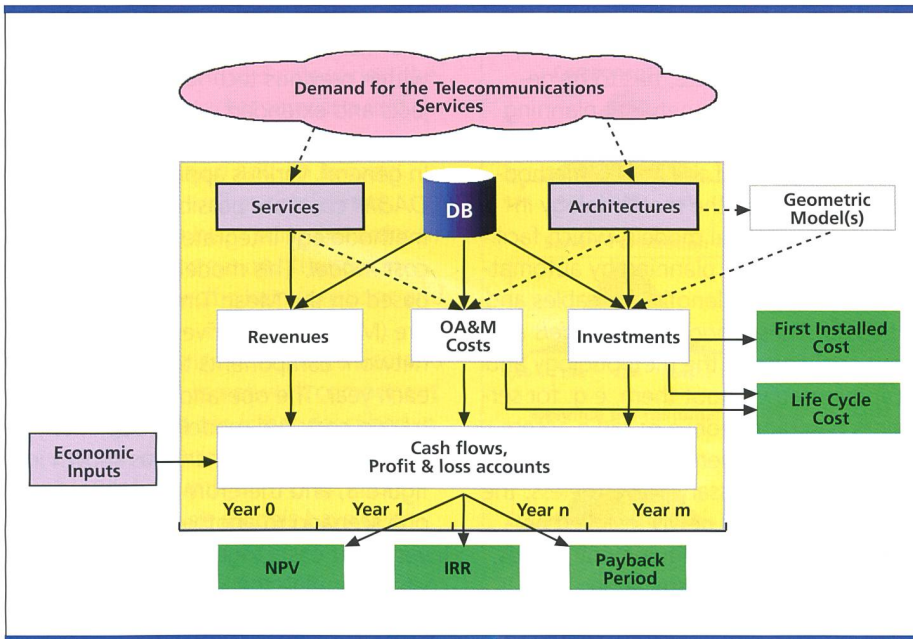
Demand for the Telecommunications Services

Services

DB

Architectures

Geometric Model(s)

Revenues

OA&M Costs

Investments

First Installed Cost

Life Cycle Cost

Economic Inputs

Cash flows, Profit & loss accounts

Year 0

Year 1

Year n

Year m

NPV

IRR

Payback Period